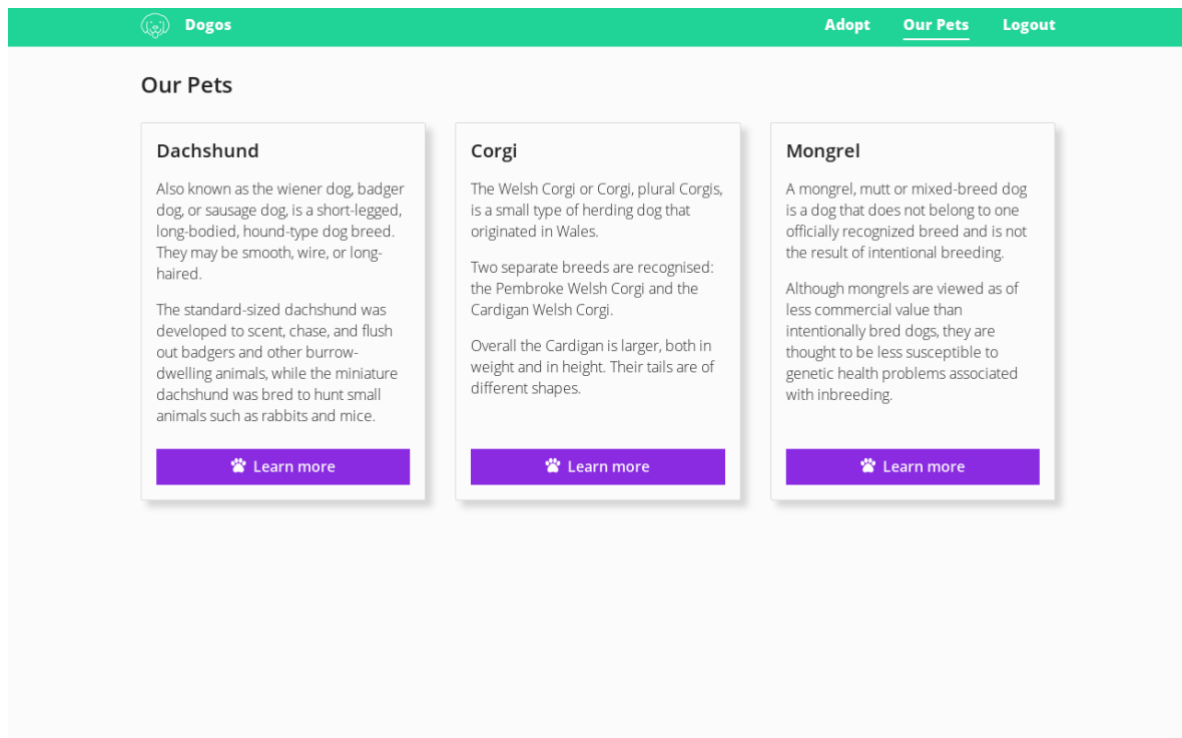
Dogos

Adopt Our Pets Logout

Our Pets

Dachshund

Also known as the wiener dog, badger dog, or sausage dog, is a short-legged, long-bodied, hound-type dog breed. They may be smooth, wire, or long-haired.

The standard-sized dachshund was developed to scent, chase, and flush out badgers and other burrow-dwelling animals, while the miniature dachshund was bred to hunt small animals such as rabbits and mice.

Learn more

Corgi

The Welsh Corgi or Corgi, plural Corgis, is a small type of herding dog that originated in Wales.

Two separate breeds are recognised: the Pembroke Welsh Corgi and the Cardigan Welsh Corgi.

Overall the Cardigan is larger, both in weight and in height. Their tails are of different shapes.

Learn more

Mongrel

A mongrel, mutt or mixed-breed dog is a dog that does not belong to one officially recognized breed and is not the result of intentional breeding.

Although mongrels are viewed as of less commercial value than intentionally bred dogs, they are thought to be less susceptible to genetic health problems associated with inbreeding.

Learn more